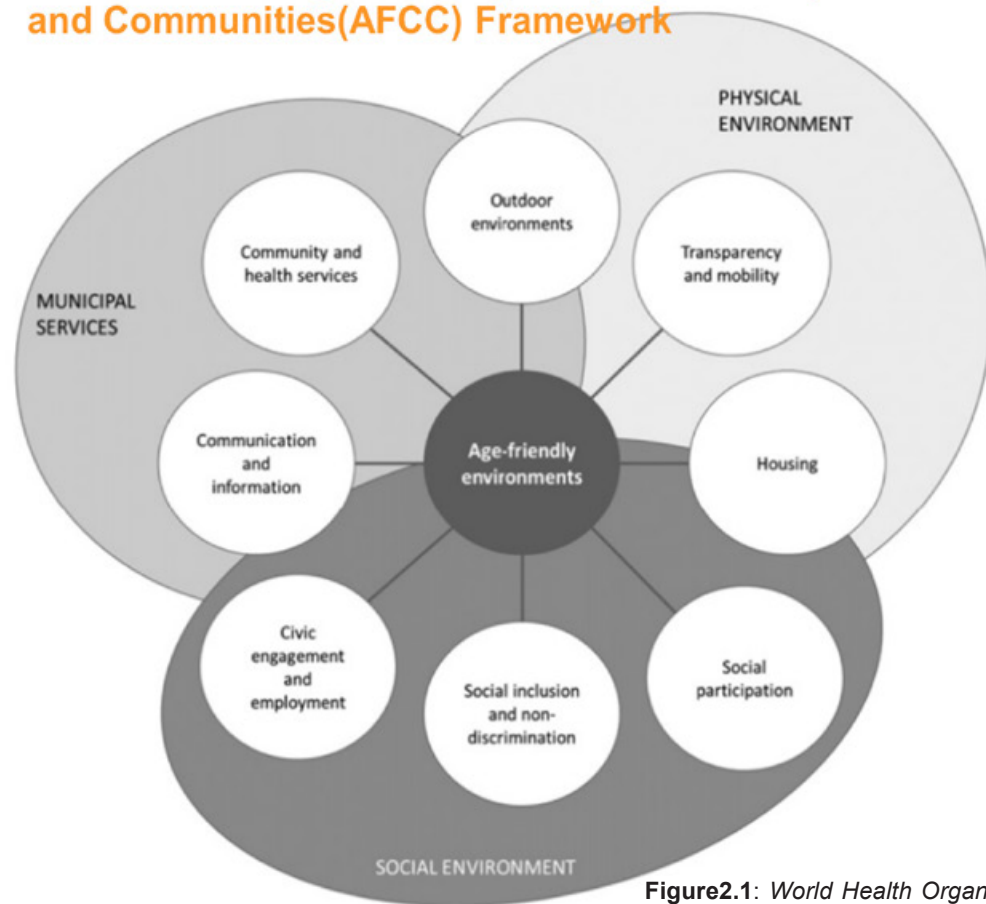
and Communities(AFCC) Framework

PHYSICAL ENVIRONMENT

MUNICIPAL SERVICES

Outdoor environments

Community and health services

Transparency and mobility

Communication and information

Age-friendly environments

Housing

Civic engagement and employment

Social inclusion and non-discrimination

Social participation

SOCIAL ENVIRONMENT

Figure2.1: World Health Organ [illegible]